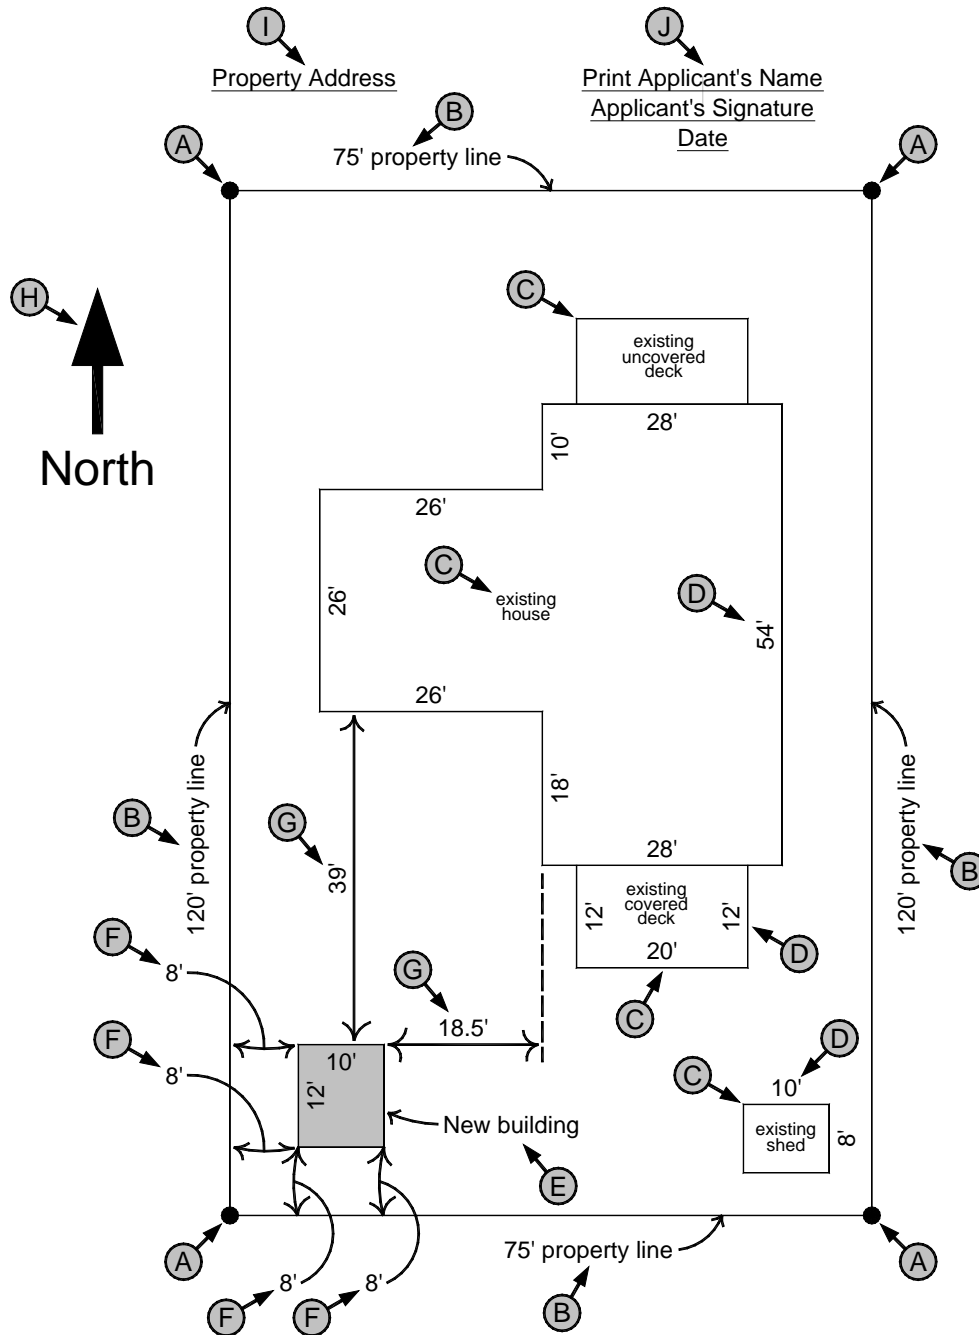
I
Property Address

J
Print Applicant's Name
Applicant's Signature
Date

B
75' property line

A
A

H
North

C
existing uncovered deck

28'
10'
26'

C
existing house

D
54'

26'
26'
18'
28'

B
120' property line

G
39'

existing covered deck
12'
12'
20'

D

B
120' property line

F
8'

G
18.5'

C

F
8'

10'
12'

New building

E

C
D
10'
existing shed
8'

A
A

8'
8'
F
F

75' property line
B